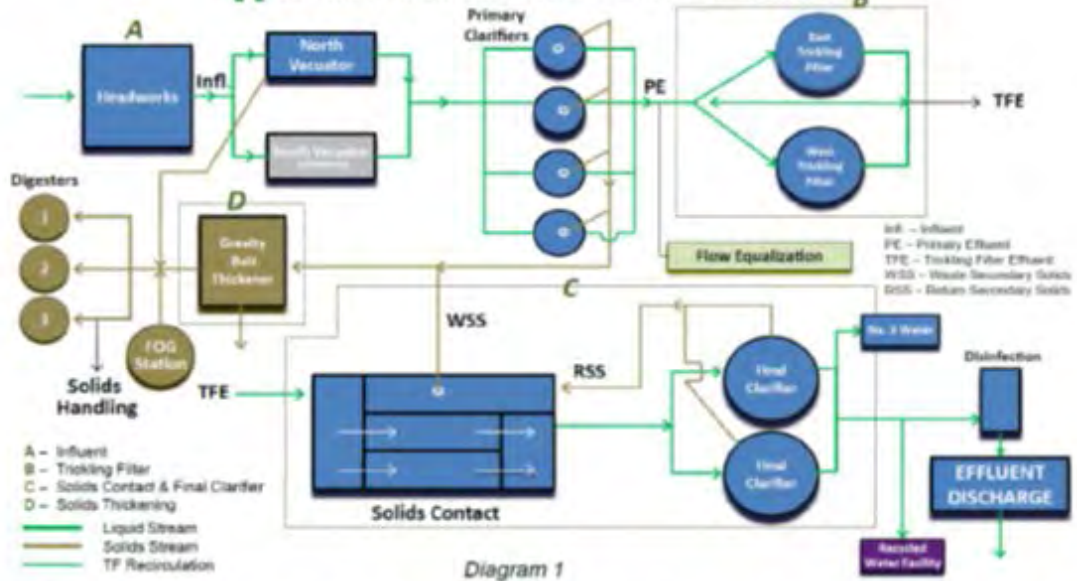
A

Headworks

Infl

North Vacuator

North Vacuator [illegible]

Primary Clarifiers

PE

B

East Trickling Filter

West Trickling Filter

TFE

Digesters

1

2

3

D

Gravity Belt Thickener

Flow Equalization

Infl. – Influent
PE – Primary Effluent
TFE – Trickling Filter Effluent
WSS – Waste Secondary Solids
RSS – Return Secondary Solids

C

WSS

FOG Station

Solids Handling

TFE

RSS

Final Clarifier

Final Clarifier

No. 3 Water

Disinfection

EFFLUENT DISCHARGE

Solids Contact

Recycled Water Facility

A – Influent
B – Trickling Filter
C – Solids Contact & Final Clarifier
D – Solids Thickening
Liquid Stream
Solids Stream
TF Recirculation

Diagram 1